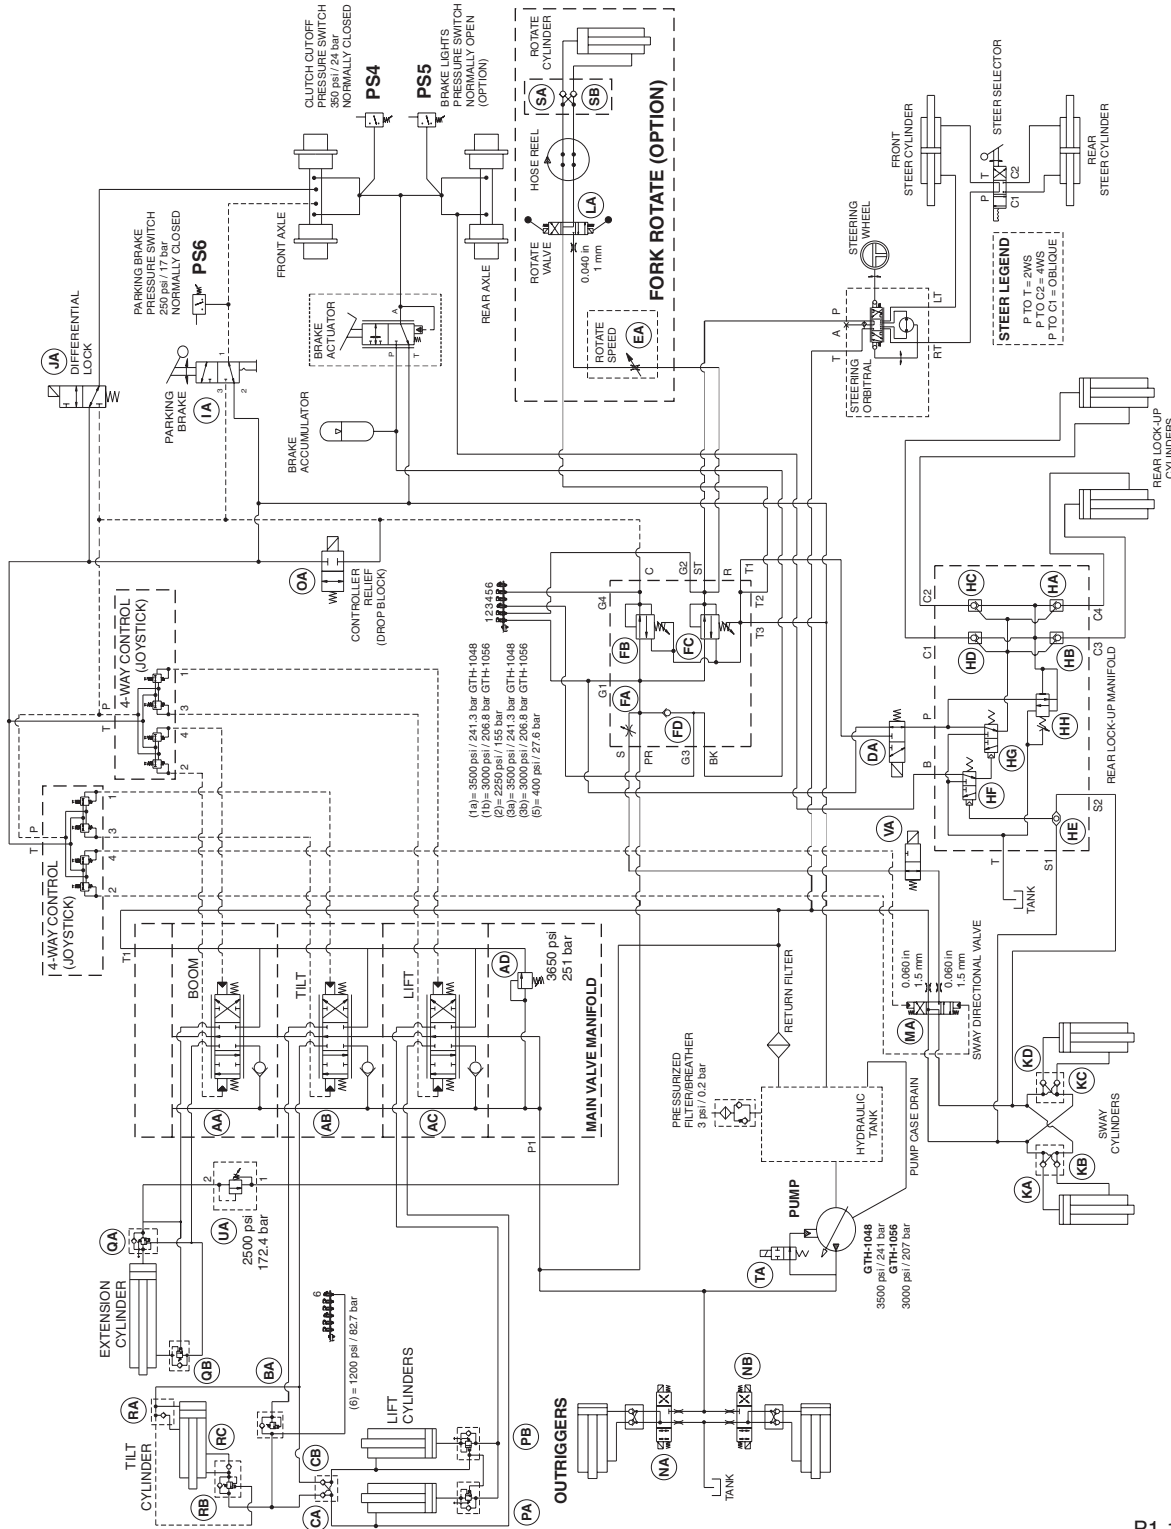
CLUTCH CUTOFF PRESSURE SWITCH 350 psi / 24 bar NORMALLY CLOSED

PS4

PS5

BRAKE LIGHTS PRESSURE SWITCH NORMALLY OPEN (OPTION)

ROTATE CYLINDER

SA

SB

HOSE REEL

LA

ROTATE VALVE

0.040 in 1 mm

FORK ROTATE (OPTION)

ROTATE SPEED

EA

FRONT STEER CYLINDER

STEER SELECTOR

REAR STEER CYLINDER

T

C2

P

C1

STEERING WHEEL

STEER LEGEND

P TO T = 2WS

P TO C2 = 4WS

P TO C1 = OBLIQUE

LT

RT

P

A

T

STEERING ORBITRAL

PARKING BRAKE PRESSURE SWITCH 250 psi / 17 bar NORMALLY CLOSED

PS6

FRONT AXLE

REAR AXLE

BRAKE ACTUATOR

A

P

T

JA

DIFFERENTIAL LOCK

PARKING BRAKE

1A

3

2

1

BRAKE ACCUMULATOR

OA

CONTROLLER RELIEF (DROP BLOCK)

4-WAY CONTROL (JOYSTICK)

T

P

1

3

4

2

4-WAY CONTROL (JOYSTICK)

T

P

1

3

4

2

123456

(1a) = 3500 psi / 241.3 bar GTH-1048
(1b) = 3000 psi / 206.8 bar GTH-1056
(2) = 2250 psi / 155 bar
(3a) = 3500 psi / 241.3 bar GTH-1048
(3b) = 3000 psi / 206.8 bar GTH-1056
(5) = 400 psi / 27.6 bar

C

G2

ST

R

T1

G4

T2

FB

FC

T3

G1

FA

FD

S

PR

G3

BK

REAR LOCK-UP CYLINDERS

C2

HC

HA

C4

C1

HD

HB

C3

REAR LOCK-UP MANIFOLD

DA

P

B

HH

HG

HF

HE

S2

S1

T

TANK

VA

0.060 in 1.5 mm

0.060 in 1.5 mm

SWAY DIRECTIONAL VALVE

MA

KD

KC

KA

KB

SWAY CYLINDERS

T1

BOOM

TILT

LIFT

AD

3650 psi 251 bar

MAIN VALVE MANIFOLD

AA

AB

AC

P1

RETURN FILTER

PRESSURIZED FILTER/BREATHER 3 psi / 0.2 bar

HYDRAULIC TANK

PUMP CASE DRAIN

PUMP

TA

GTH-1048
GTH-1056
3500 psi / 241 bar
3000 psi / 207 bar

2

1

UA

2500 psi 172.4 bar

QA

EXTENSION CYLINDER

QB

6

(6) = 1200 psi / 82.7 bar

BA

RA

TILT CYLINDER

RC

RB

CB

CA

LIFT CYLINDERS

PB

PA

OUTRIGGERS

NA

NB

TANK

R1-1